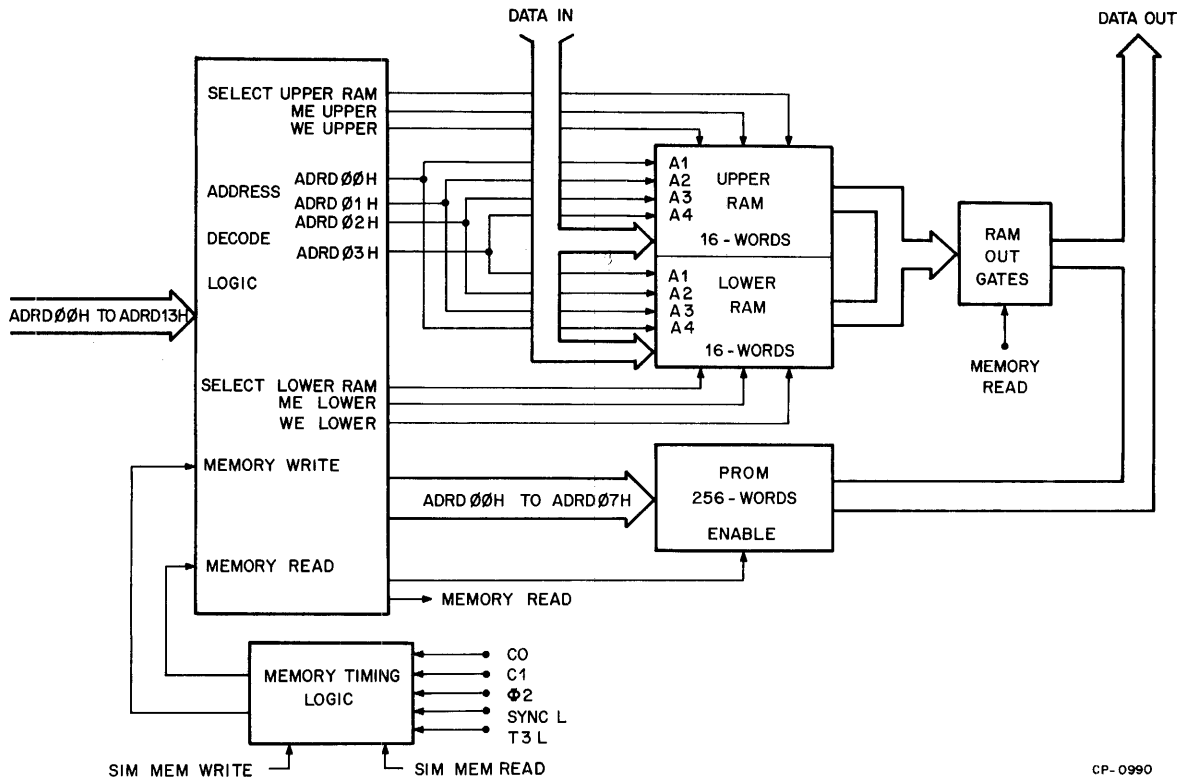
DATA IN

DATA OUT

SELECT UPPER RAM
ME UPPER
WE UPPER

ADDRESS
DECODE
LOGIC

ADRD ØØH
ADRD Ø1 H
ADRD Ø2 H
ADRD Ø3 H

A1
A2
A3
A4
UPPER
RAM
16 - WORDS

A1
A2
A3
A4
LOWER
RAM
16 - WORDS

RAM
OUT
GATES

MEMORY
READ

ADRDØØH TO ADRD13H

SELECT LOWER RAM
ME LOWER
WE LOWER

MEMORY WRITE

ADRD ØØH TO ADRDØ7H

PROM
256 - WORDS
ENABLE

MEMORY READ

MEMORY READ

MEMORY TIMING
LOGIC

CO
C1
$\Phi 2$
SYNC L
T3 L

SIM MEM WRITE
SIM MEM READ

CP-0990